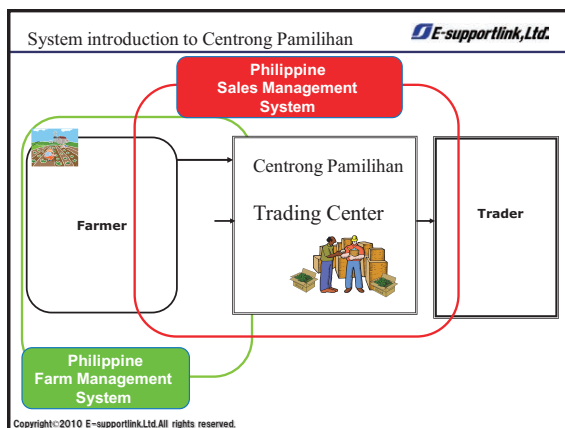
System introduction to Centrong Pamilihan

E-supportlink,Ltd.

Philippine
Sales Management
System

Farmer

Centrong Pamilihan

Trading Center

Trader

Philippine
Farm Management
System

Copyright©2010 E-supportlink.Ltd.All rights reserved.